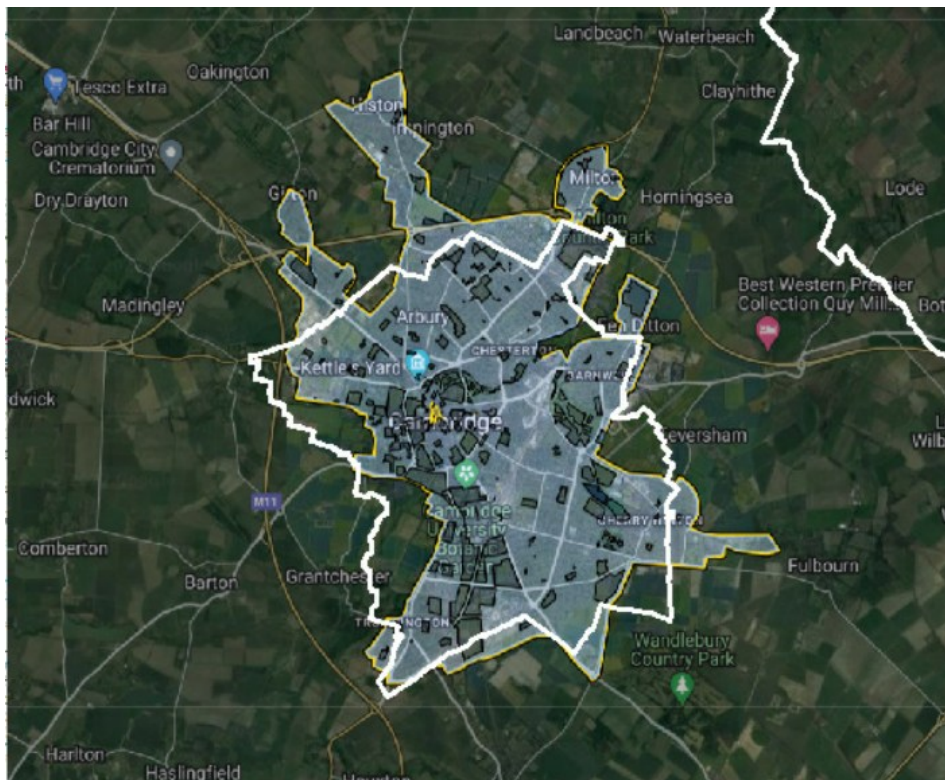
Landbeach Waterbeach
Tesco Extra
Oakington
Histon
Impington
Claythithe
Bar Hill
Cambridge City Crematorium
Milton
Horningsea
Lode
Dry Drayton
Girton
Milton Country Park
Best Western Premier Collection Quy Mill
Madingley
Arbury
Fen Ditton
Kettle's Yard
CHESTERTON
BARNWELL
Cambridge
Teversham
Wilb
M11
Cambridge University Botanic Garden
CHERRY HINTON
Comberton
Barton
Grantchester
Fulbourn
TRUMPINGTON
Wandlebury Country Park
Harlton
Haslingfield